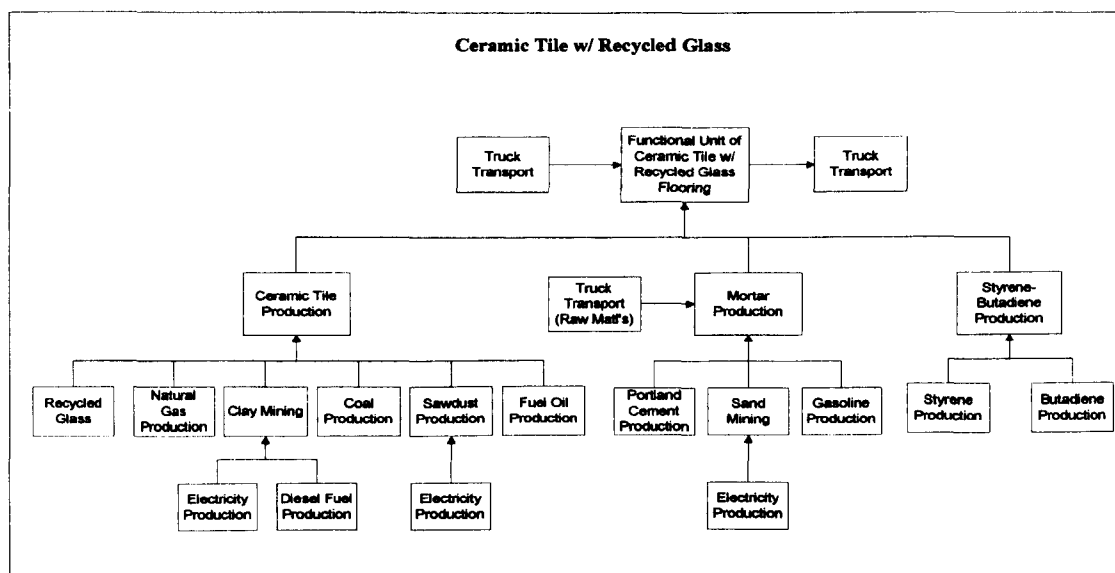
Ceramic Tile w/ Recycled Glass

Truck Transport

Functional Unit of Ceramic Tile w/ Recycled Glass *Flooring*

Truck Transport

Ceramic Tile Production

Truck Transport (Raw Matl's)

Mortar Production

Styrene-Butadiene Production

Recycled Glass

Natural Gas Production

Clay Mining

Coal Production

Sawdust Production

Fuel Oil Production

Portland Cement Production

Sand Mining

Gasoline Production

Styrene Production

Butadiene Production

Electricity Production

Diesel Fuel Production

Electricity Production

Electricity Production